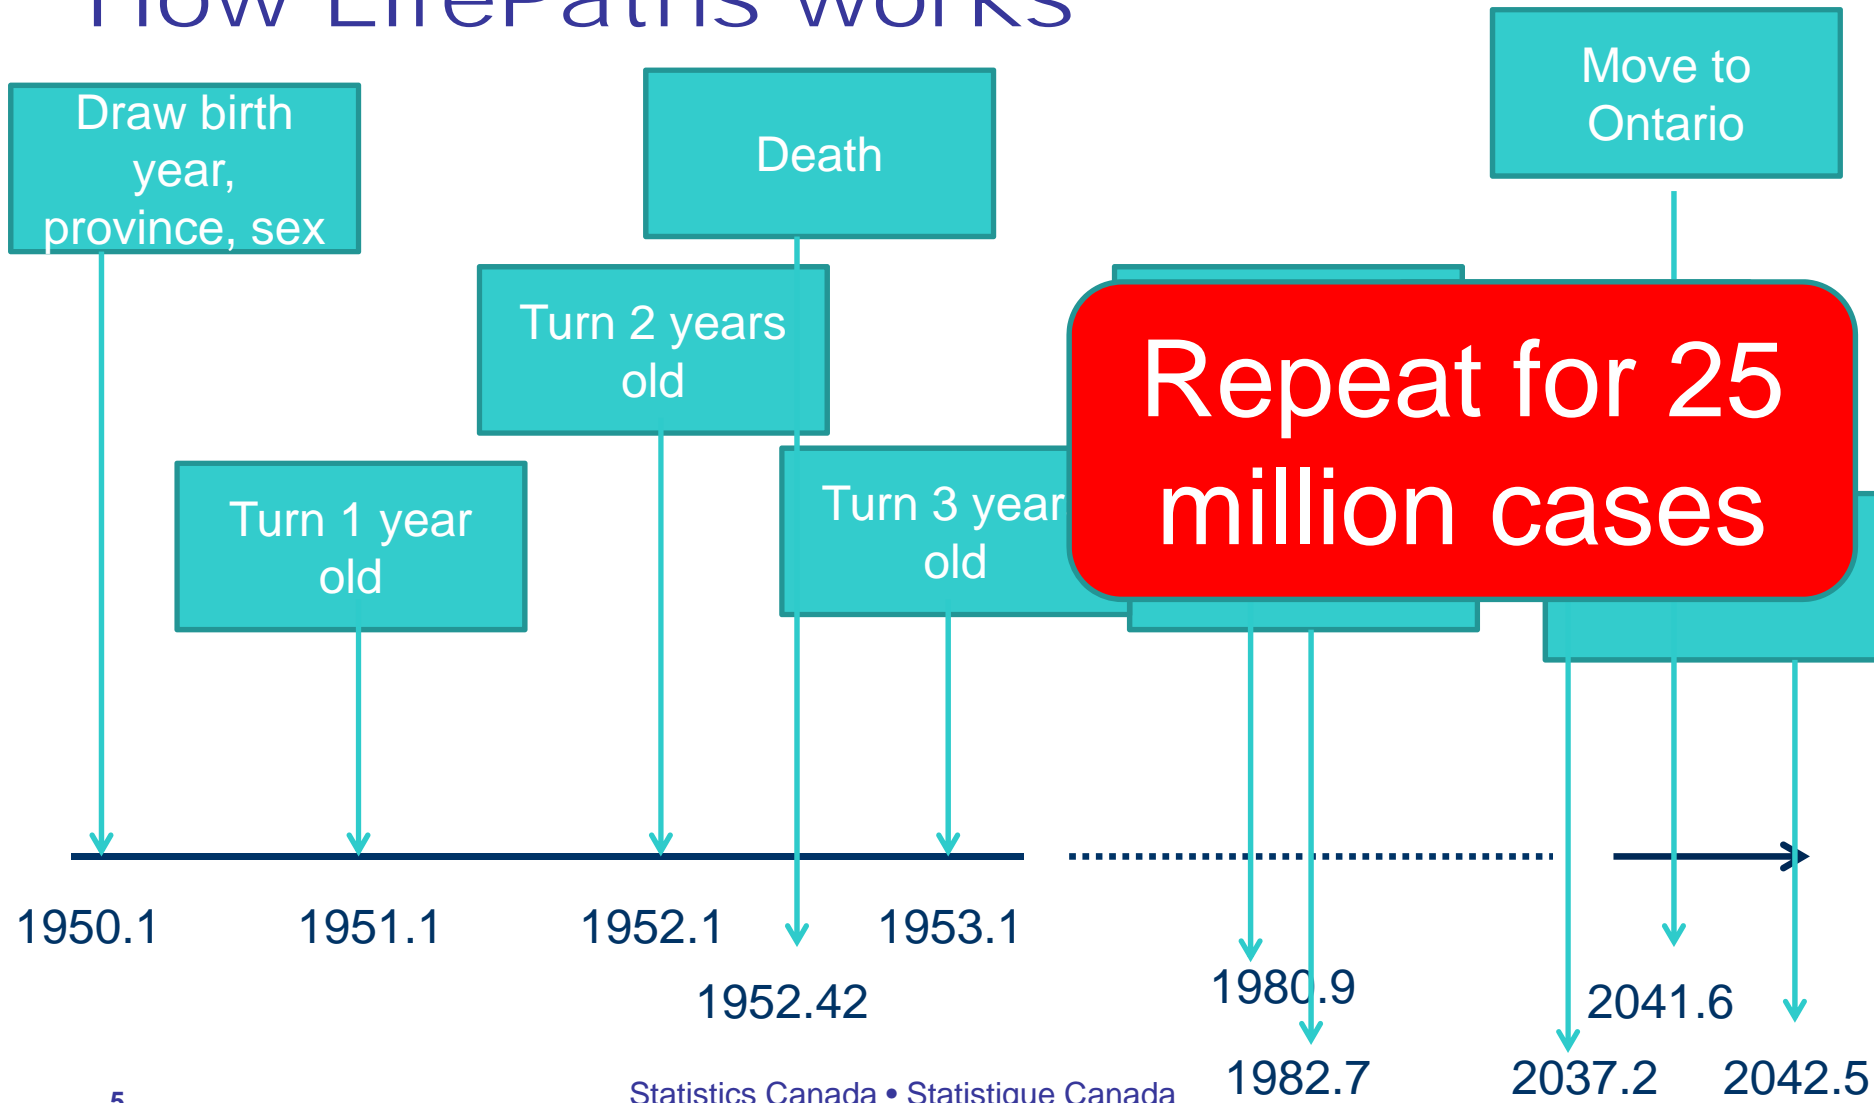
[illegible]

Draw birth year, province, sex

Death

Move to Ontario

Turn 2 years old

Repeat for 25 million cases

Turn 1 year old

Turn 3 year old

1950.1

1951.1

1952.1

1953.1

1952.42

1980.9

1982.7

2041.6

2037.2

2042.5

5

Statistics Canada • Statistique Canada